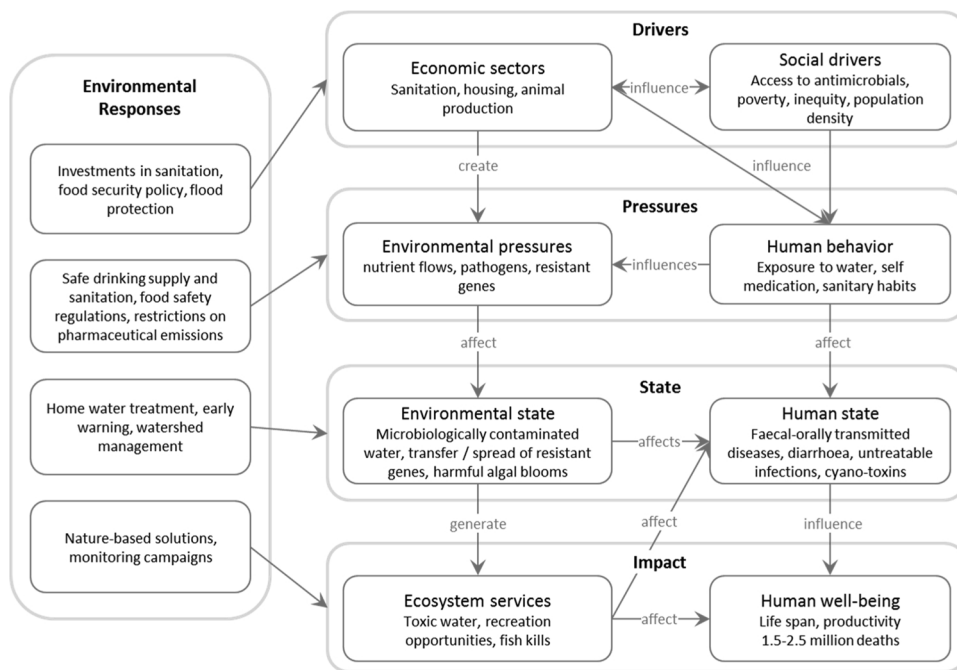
Environmental Responses

Investments in sanitation, food security policy, flood protection

Safe drinking supply and sanitation, food safety regulations, restrictions on pharmaceutical emissions

Home water treatment, early warning, watershed management

Nature-based solutions, monitoring campaigns

Drivers

Economic sectors
Sanitation, housing, animal production

influence

Social drivers
Access to antimicrobials, poverty, inequity, population density

create

influence

Pressures

Environmental pressures
nutrient flows, pathogens, resistant genes

influences

Human behavior
Exposure to water, self medication, sanitary habits

affect

affect

State

Environmental state
Microbiologically contaminated water, transfer / spread of resistant genes, harmful algal blooms

affects

Human state
Faecal-orally transmitted diseases, diarrhoea, untreatable infections, cyano-toxins

generate

affect

influence

Impact

Ecosystem services
Toxic water, recreation opportunities, fish kills

affect

Human well-being
Life span, productivity 1.5-2.5 million deaths